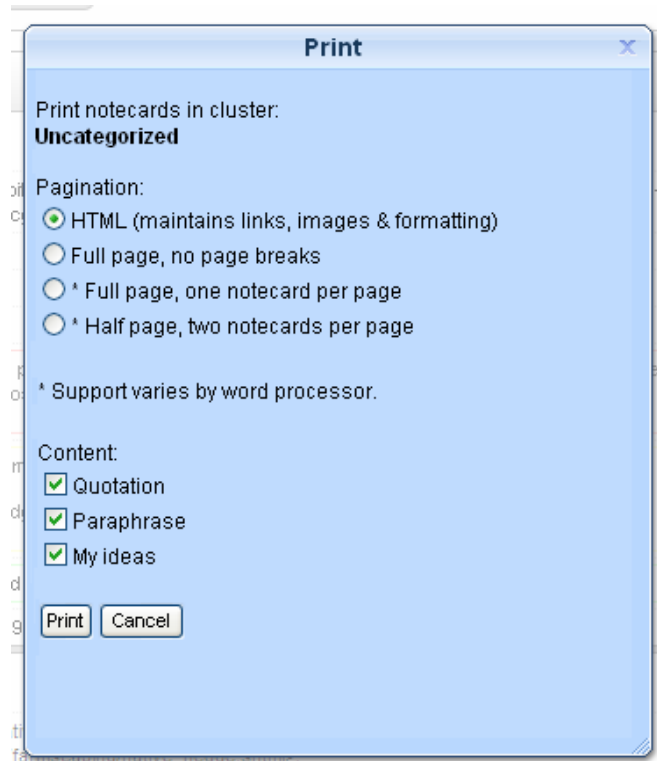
Print

x

Print notecards in cluster:
**Uncategorized**

Pagination:
HTML (maintains links, images & formatting)
Full page, no page breaks
* Full page, one notecard per page
* Half page, two notecards per page

* Support varies by word processor.

Content:
Quotation
Paraphrase
My ideas

Print Cancel